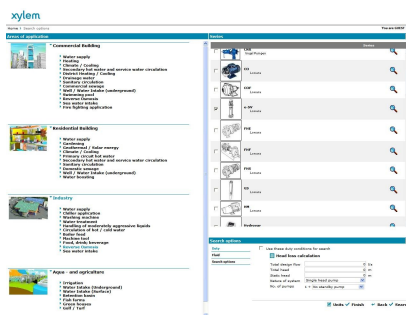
xylem

Home | Search options

You are GUEST

Areas of application

* Commercial Building

Water supply
Heating
Climate / Cooling
Secondary hot water and service water circulation
District Heating / Cooling
Drainage water
Sanitary circulation
Commercial sewage
Well / Water Intake (underground)
Swimming pool
Reverse Osmosis
Sea water intake
Fire fighting application

* Residential Building

Water supply
Gardening
Geothermal / Solar energy
Climate / Cooling
Primary circuit hot water
Secondary hot water and service water circulation
Sanitary circulation
Domestic sewage
Well / Water Intake (underground)
Water boosting

* Industry

Water supply
Chiller application
Washing machine
Water treatment
Handling of moderately aggressive liquids
Circulation of hot / cold water
Boiler feed
Machine tool
Food, drink, beverage
Reverse Osmosis
Sea water intake

* Agro - and agriculture

Irrigation
Water Intake (underground)
Water Intake (Surface)
Retention basin
Fish farms
Green houses
Golf / Turf

Series

Series

CPS
Dual Pumps

ED
Lowara

EHF
Lowara

e-SV
Lowara

FHE
Lowara

FHF
Lowara

FHS
Lowara

SD
Lowara

SM
Lowara

Hydrovar

Search options

Duty
Fluid
Search options

Use these duty conditions for search

Head loss calculation

Total design flow
Total head
Static head
Nature of system: Single head pump
No. of pumps: 1 + No standby pump

Units
Fronts
Back
Reset